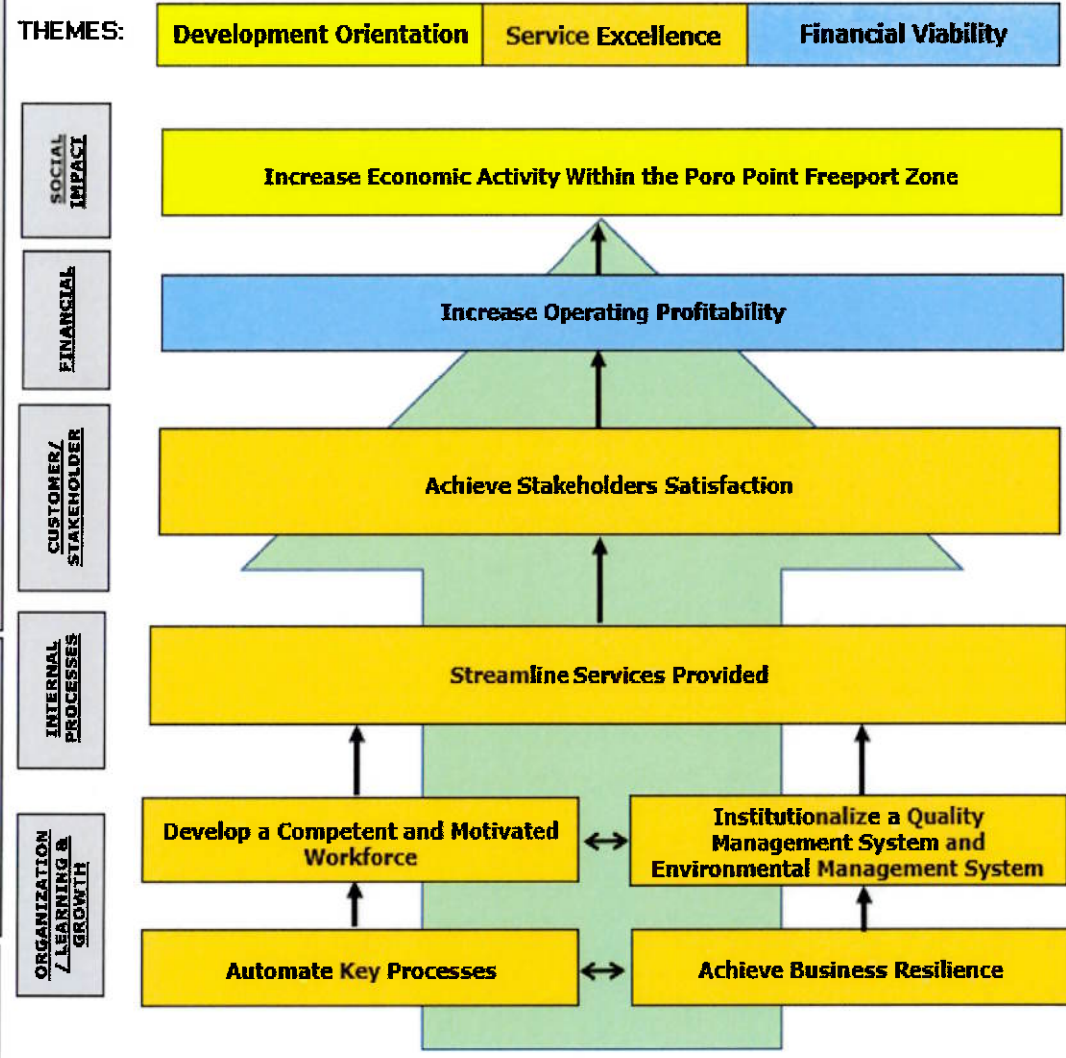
THEMES:

| Development Orientation | Service Excellence | Financial Viability |
|---|---|---|

SOCIAL IMPACT

Increase Economic Activity Within the Poro Point Freeport Zone

FINANCIAL

Increase Operating Profitability

CUSTOMER/ STAKEHOLDER

Achieve Stakeholders Satisfaction

INTERNAL PROCESSES

Streamline Services Provided

ORGANIZATION / LEARNING & GROWTH

Develop a Competent and Motivated Workforce

Institutionalize a Quality Management System and Environmental Management System

Automate Key Processes

Achieve Business Resilience